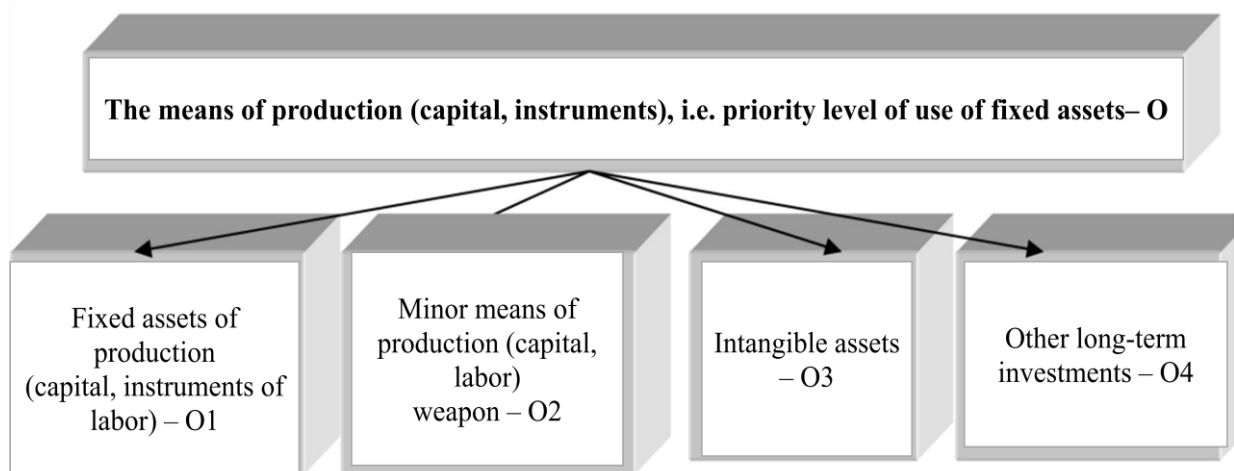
The means of production (capital, instruments), i.e. priority level of use of fixed assets– O

Fixed assets of production (capital, instruments of labor) – O1

Minor means of production (capital, labor) weapon – O2

Intangible assets – O3

Other long-term investments – O4